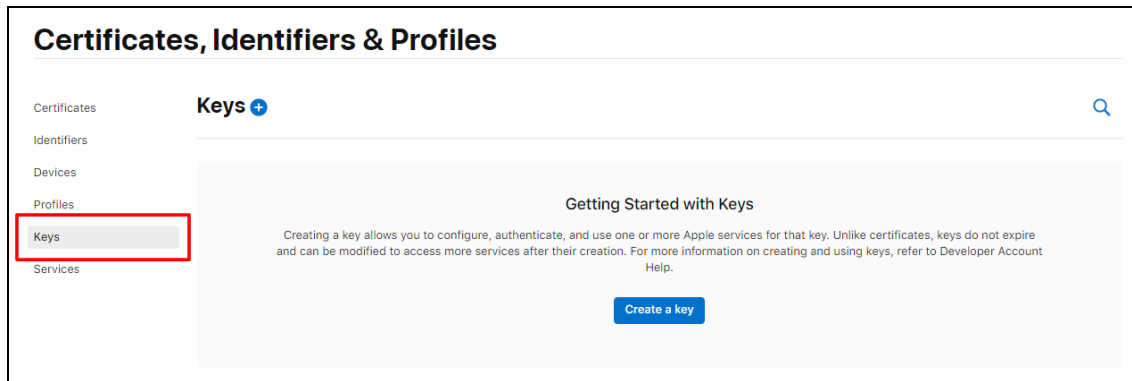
Certificates, Identifiers & Profiles

Certificates
Identifiers
Devices
Profiles
Keys
Services

Keys

Getting Started with Keys

Creating a key allows you to configure, authenticate, and use one or more Apple services for that key. Unlike certificates, keys do not expire and can be modified to access more services after their creation. For more information on creating and using keys, refer to Developer Account Help.

Create a key